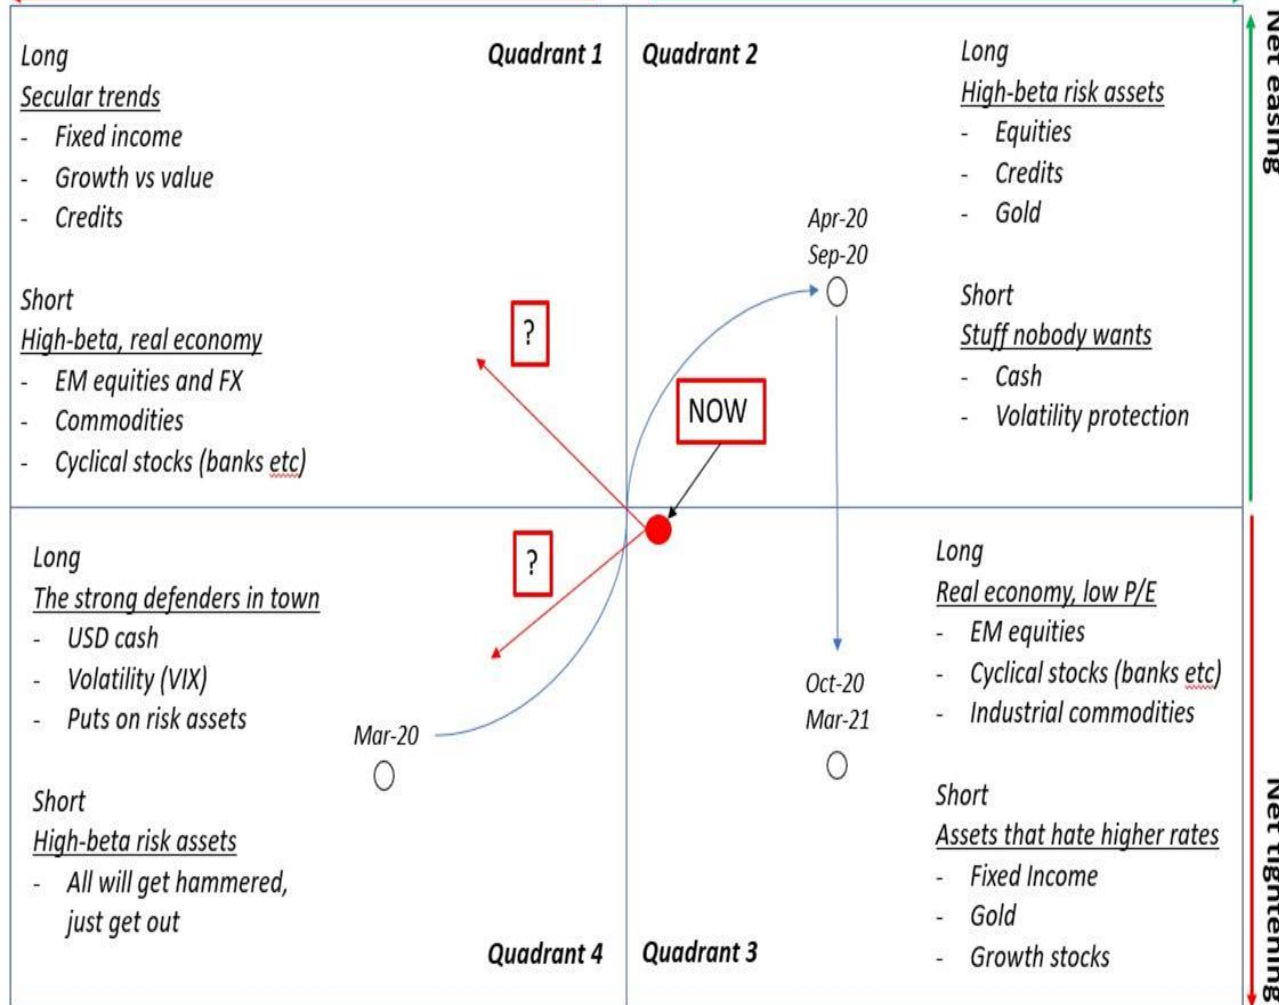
Long
Secular trends
- Fixed income
- Growth vs value
- Credits

Short
High-beta, real economy
- EM equities and FX
- Commodities
- Cyclical stocks (banks etc)

Quadrant 1

Quadrant 2

Long
High-beta risk assets
- Equities
- Credits
- Gold

Short
Stuff nobody wants
- Cash
- Volatility protection

Net easing

Apr-20
Sep-20

?

NOW

?

Long
The strong defenders in town
- USD cash
- Volatility (VIX)
- Puts on risk assets

Short
High-beta risk assets
- All will get hammered, just get out

Mar-20

Oct-20
Mar-21

Long
Real economy, low P/E
- EM equities
- Cyclical stocks (banks etc)
- Industrial commodities

Short
Assets that hate higher rates
- Fixed Income
- Gold
- Growth stocks

Net tightening

Quadrant 4

Quadrant 3